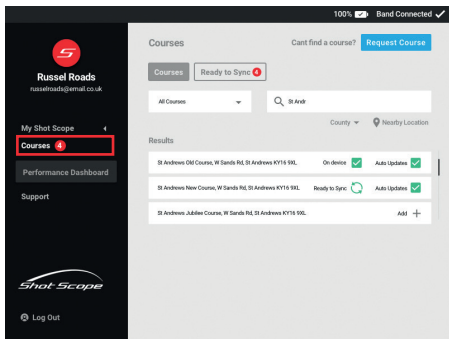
100% Band Connected

Russel Roads
russelroads@email.co.uk

My Shot Scope

Courses 4

Performance Dashboard

Support

Shot Scope

Log Out

Courses

Cant find a course? Request Course

Courses Ready to Sync 4

All Courses

St Andr

County Nearby Location

Results

St Andrews Old Course, W Sands Rd, St Andrews KY16 9XL On device Auto Updates

St Andrews New Course, W Sands Rd, St Andrews KY16 9XL Ready to Sync Auto Updates

St Andrews Jubilee Course, W Sands Rd, St Andrews KY16 9XL Add